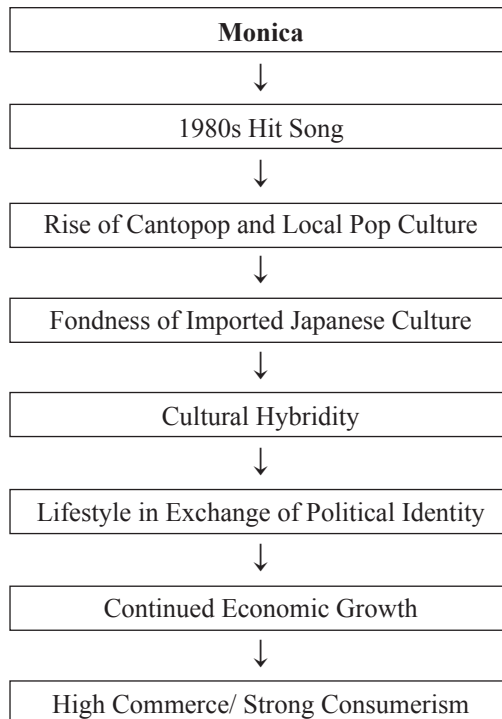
**Monica**

↓

1980s Hit Song

↓

Rise of Cantopop and Local Pop Culture

↓

Fondness of Imported Japanese Culture

↓

Cultural Hybridity

↓

Lifestyle in Exchange of Political Identity

↓

Continued Economic Growth

↓

High Commerce/ Strong Consumerism